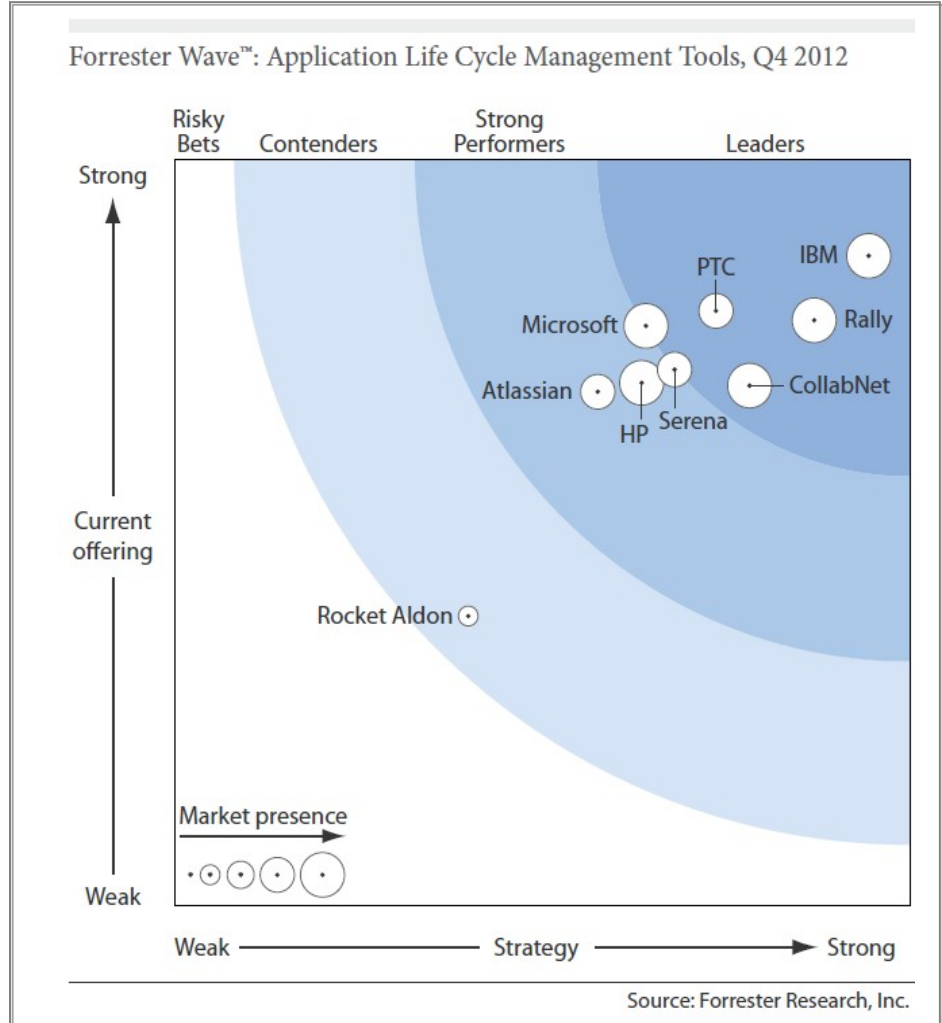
Forrester Wave™: Application Life Cycle Management Tools, Q4 2012

Risky Bets

Contenders

Strong Performers

Leaders

Strong

Current offering

Weak

IBM

PTC

Microsoft

Rally

Atlassian

CollabNet

HP

Serena

Rocket Aldon

Market presence

Weak

Strategy

Strong

Source: Forrester Research, Inc.